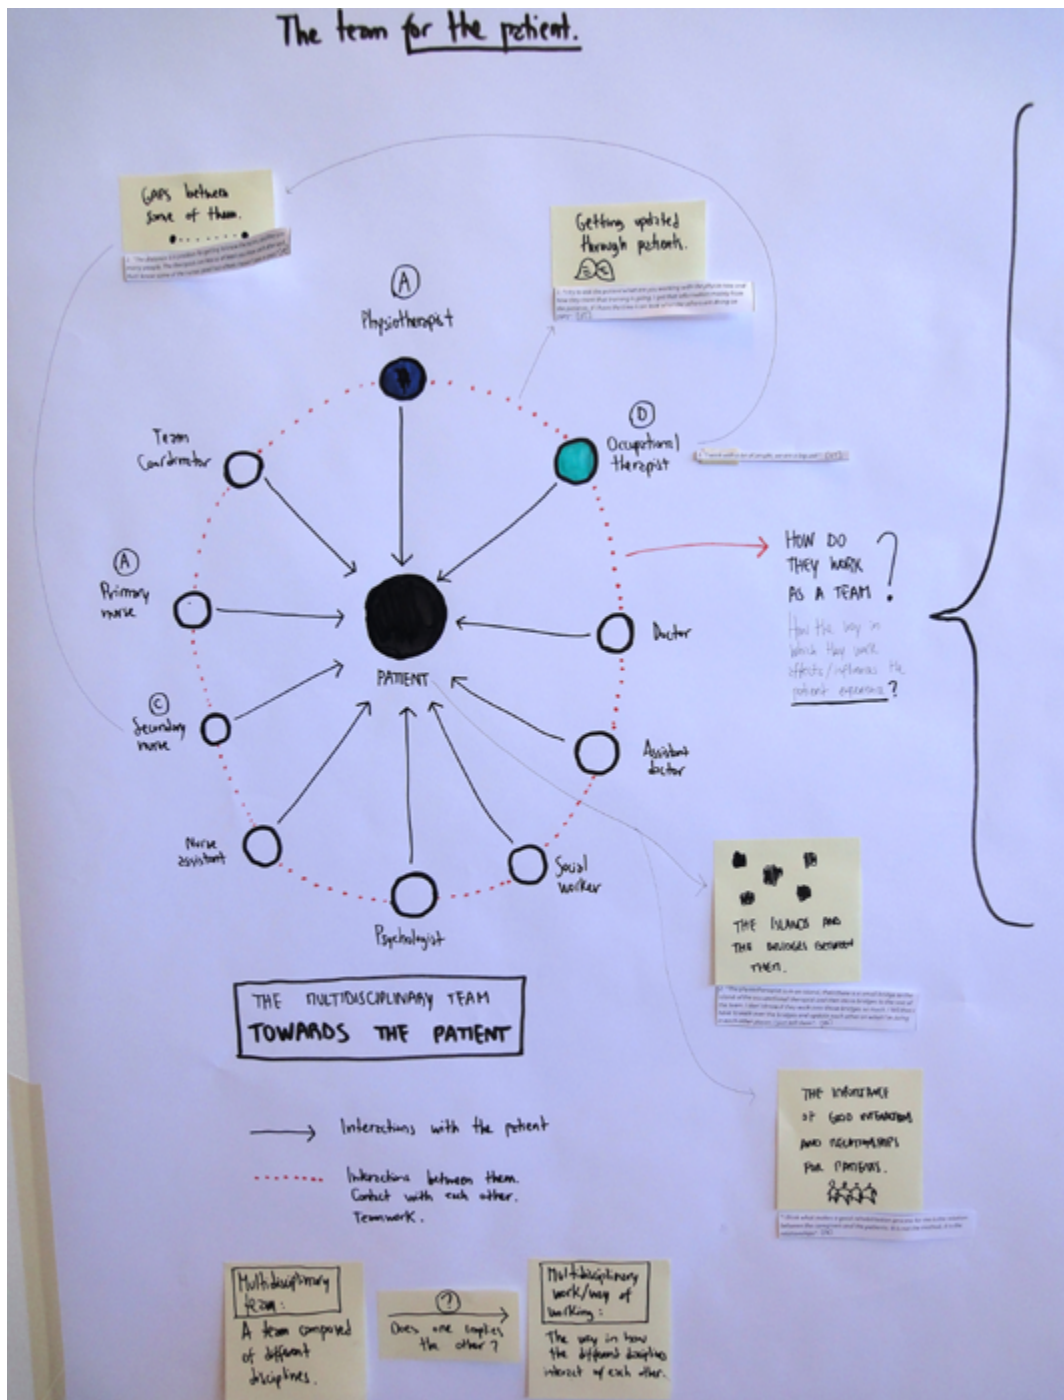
The team for the patient.

Gaps between some of them.

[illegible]

Getting updated through patients.

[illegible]

A
Physiotherapist

D
Occupational therapist

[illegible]

Team Coordinator

A
Primary nurse

PATIENT

Doctor

C
Secondary nurse

Assistant doctor

Nurse assistant

Social worker

Psychologist

HOW DO THEY WORK AS A TEAM ?

How the way in which they work effects/influences the patient experience?

THE ISLANDS AND THE BRIDGES BETWEEN THEM.

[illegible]

THE MULTIDISCIPLINARY TEAM
TOWARDS THE PATIENT

Interactions with the patient

Interactions between them. Contact with each other. Teamwork.

THE IMPORTANCE OF GOOD INTERACTION AND RELATIONSHIPS FOR PATIENTS.

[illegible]

Multidisciplinary team:
A team composed of different disciplines.

?
Does one implies the other ?

Multidisciplinary work/way of working:
The way in how the different disciplines interact with each other.